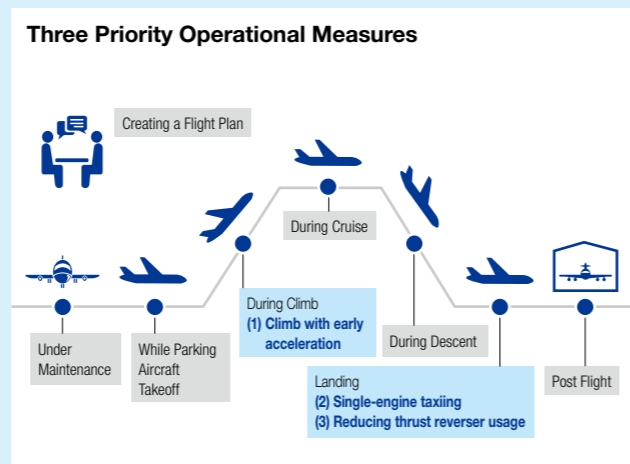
Three Priority Operational Measures

Creating a Flight Plan

During Cruise

Under Maintenance

While Parking Aircraft Takeoff

During Climb
(1) Climb with early acceleration

During Descent

Landing
(2) Single-engine taxiing
(3) Reducing thrust reverser usage

Post Flight